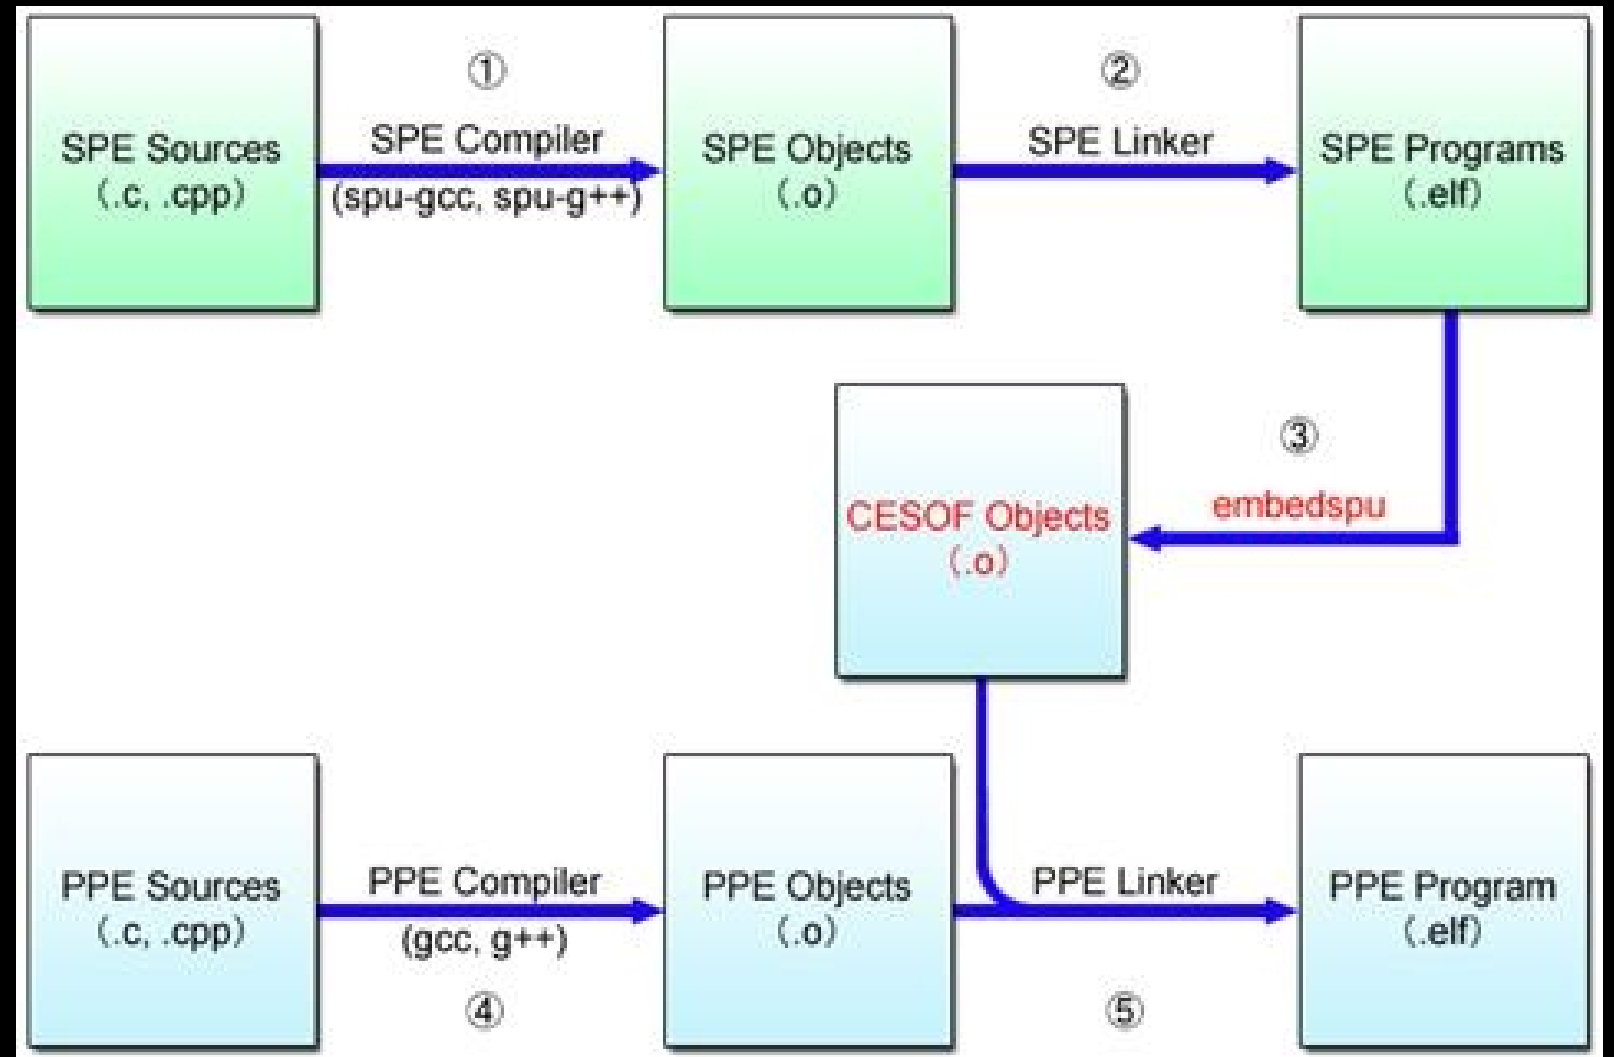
SPE Sources
(.c, .cpp)

①
SPE Compiler
(spu-gcc, spu-g++)

SPE Objects
(.o)

②
SPE Linker

SPE Programs
(.elf)

③
embedspu

CESOF Objects
(.o)

PPE Sources
(.c, .cpp)

PPE Compiler
(gcc, g++)
④

PPE Objects
(.o)

PPE Linker
⑤

PPE Program
(.elf)